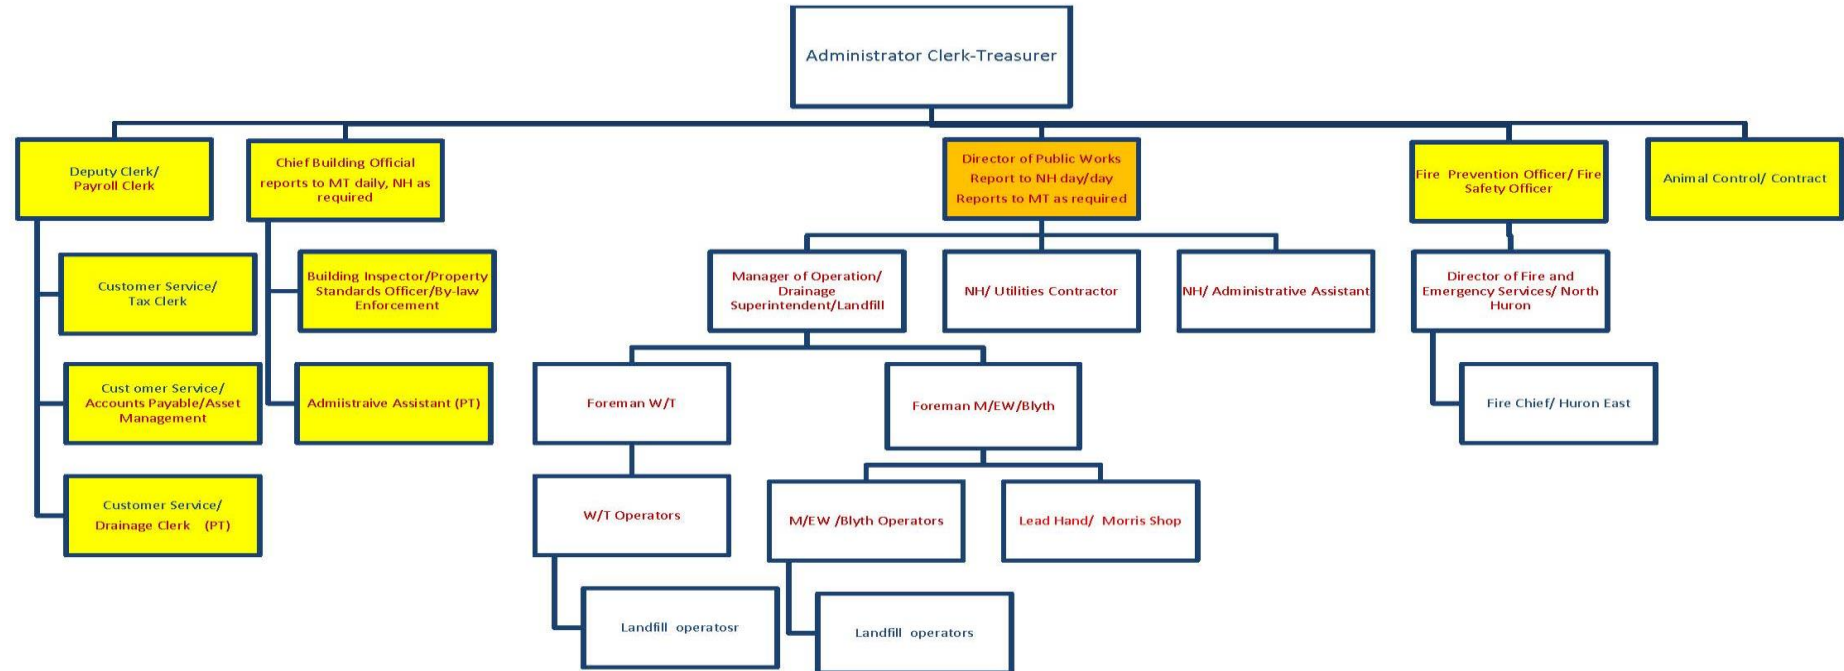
Administrator Clerk-Treasurer

Deputy Clerk/ Payroll Clerk

Chief Building Official reports to MT daily, NH as required

Director of Public Works Report to NH day/day Reports to MT as required

Fire Prevention Officer/ Fire Safety Officer

Animal Control/ Contract

Customer Service/ Tax Clerk

Building Inspector/Property Standards Officer/By-law Enforcement

Manager of Operation/ Drainage Superintendent/Landfill

NH/ Utilities Contractor

NH/ Administrative Assistant

Director of Fire and Emergency Services/ North Huron

Cust omer Service/ Accounts Payable/Asset Management

Admiistraive Assistant (PT)

Foreman W/T

Foreman M/EW/Blyth

Fire Chief/ Huron East

Customer Service/ Drainage Clerk (PT)

W/T Operators

M/EW /Blyth Operators

Lead Hand/ Morris Shop

Landfill operatosr

Landfill operators